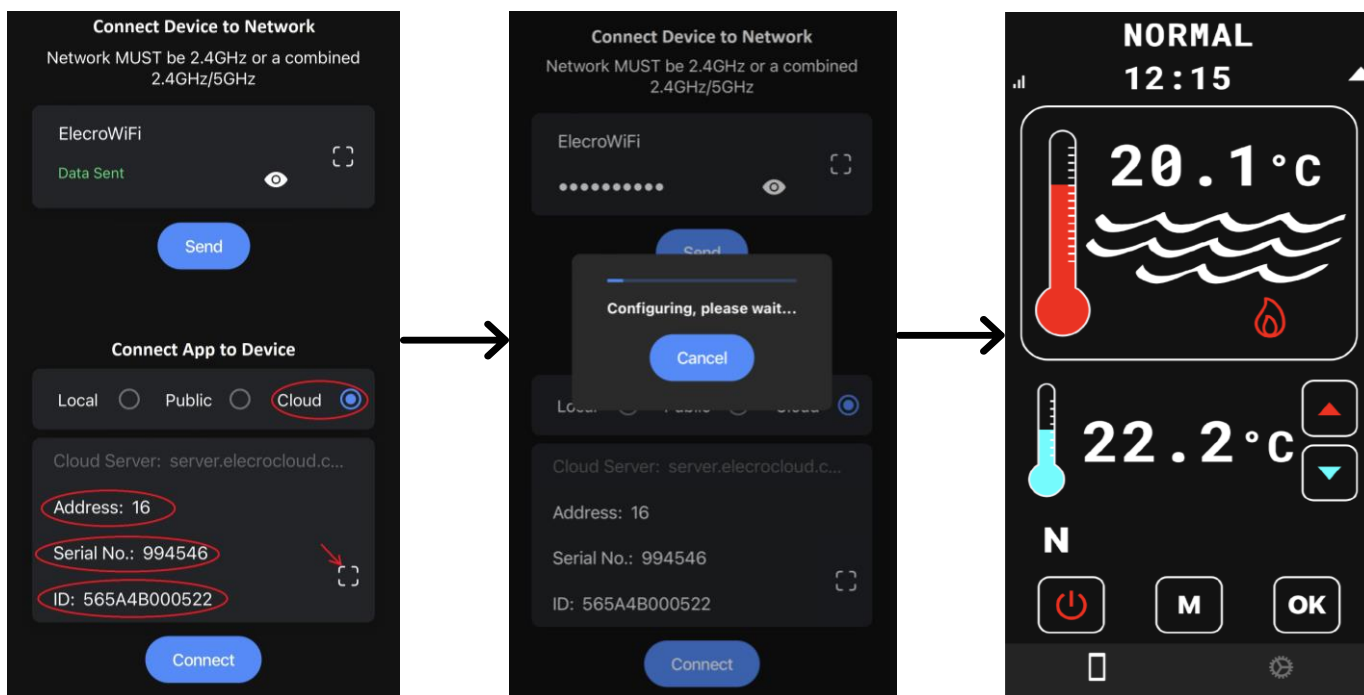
Connect Device to Network

Network MUST be 2.4GHz or a combined 2.4GHz/5GHz

ElecroWiFi

Data Sent

Send

Connect App to Device

Local Public Cloud

Cloud Server: server.elecrocloud.c...

Address: 16

Serial No.: 994546

ID: 565A4B000522

Connect

Connect Device to Network

Network MUST be 2.4GHz or a combined 2.4GHz/5GHz

ElecroWiFi

••••••••••

Send

Configuring, please wait...

Cancel

Local Public Cloud

Cloud Server: server.elecrocloud.c...

Address: 16

Serial No.: 994546

ID: 565A4B000522

Connect

NORMAL

12:15

20.1°C

22.2°C

N

M

OK